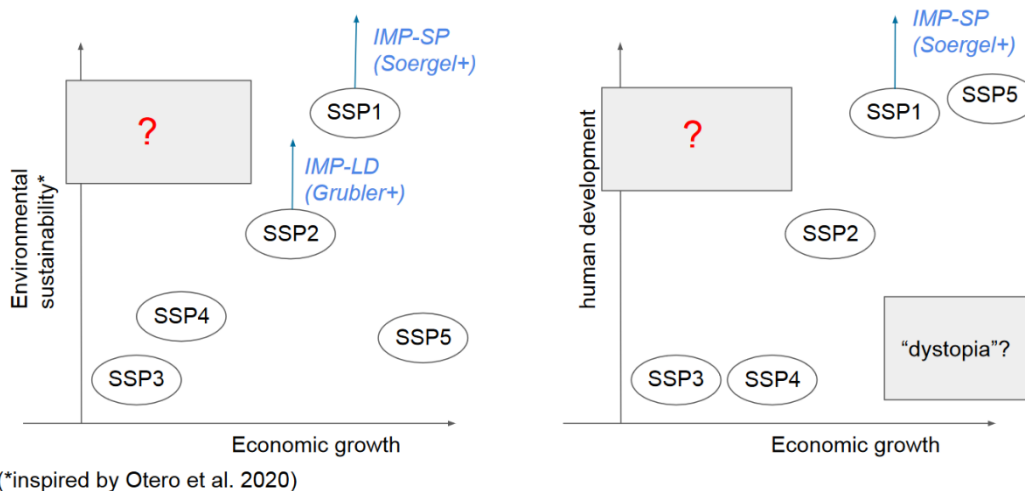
IMP-SP (Soergel+)

?

SSP1

IMP-LD (Grubler+)

Environmental sustainability*

SSP2

SSP4

SSP5

SSP3

Economic growth

(*inspired by Otero et al. 2020)

IMP-SP (Soergel+)

SSP5

?

SSP1

human development

SSP2

"dystopia"?

SSP3

SSP4

Economic growth